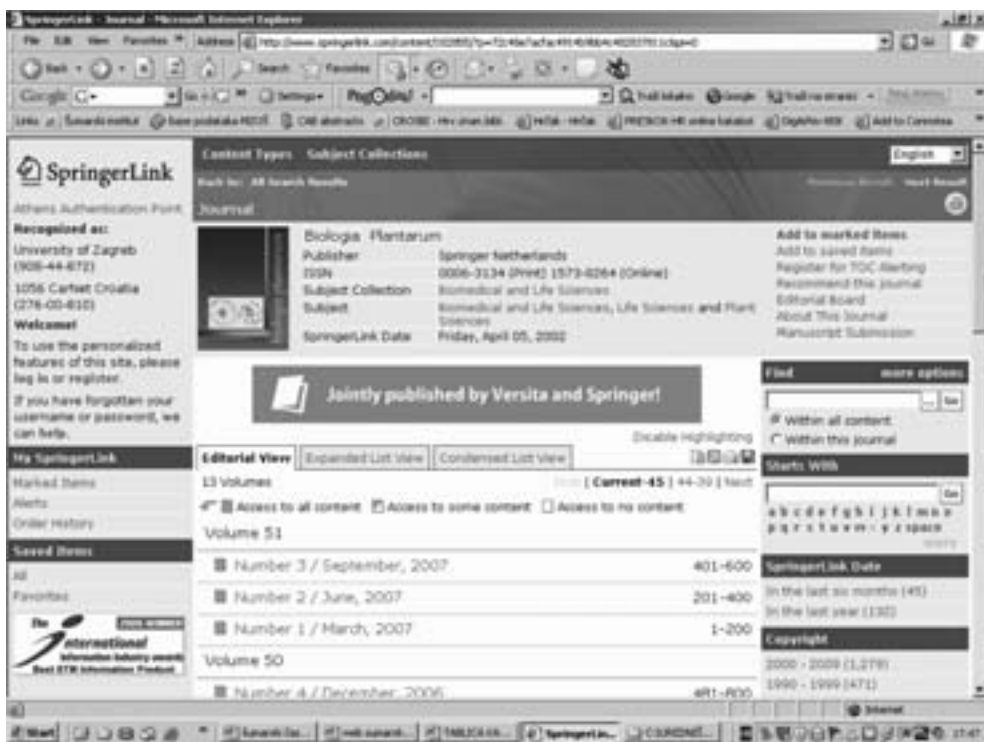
SpringerLink - Journal - Microsoft Internet Explorer

File Edit View Favorites Address http://www.springerlink.com/content/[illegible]

Google

SpringerLink

Athens Authentication Point

Recognized as:
University of Zagreb (908-44-872)

1056 Carnet Croatia (276-00-810)

Welcome!
To use the personalized features of this site, please log in or register.

If you have forgotten your username or password, we can help.

My SpringerLink
Marked Items
Alerts
Order History

Saved Items
All
Favorites

The International Information Industry awards Best STM Information Product

Content Types Subject Collections

English

Back to: All Search Results

Previous Result Next Result

Journal

Biologia Plantarum

| Publisher | Springer Netherlands |
|---|---|
| ISSN | 0006-3134 (Print) 1573-8264 (Online) |
| Subject Collection | Biomedical and Life Sciences |
| Subject | Biomedical and Life Sciences, Life Sciences and Plant Sciences |
| SpringerLink Date | Friday, April 05, 2002 |

Add to marked items
Add to saved items
Register for TOC Alerting
Recommend this journal
Editorial Board
About This Journal
Manuscript Submission

Jointly published by Versita and Springer!

Disable Highlighting

Editorial View | Expanded List View | Condensed List View

13 Volumes

First | Current-45 | 44-39 | Next

Access to all content Access to some content Access to no content

Volume 51

Number 3 / September, 2007 401-600

Number 2 / June, 2007 201-400

Number 1 / March, 2007 1-200

Volume 50

Number 4 / December, 2006 481-800

Find more options

Go

Within all content
Within this journal

Starts With

Go

a b c d e f g h i j k l m n o p q r s t u v w x y z space

more

SpringerLink Date
In the last six months (45)
In the last year (132)

Copyright
2000 - 2009 (1,279)
1990 - 1999 (471)

Internet

Start

SpringerLin...

17:47